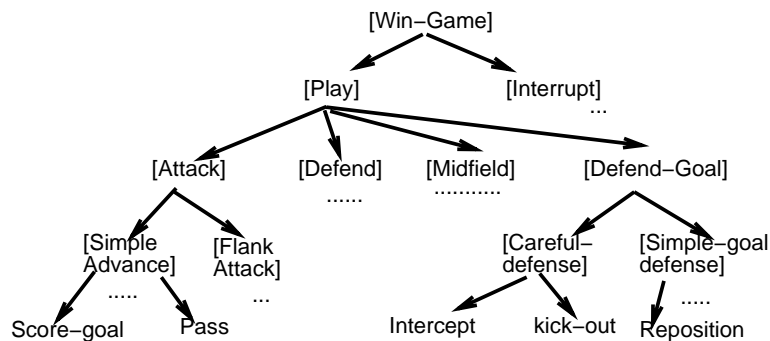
[Win−Game]

[Play]

[Interrupt]
...

[Attack]

[Defend]
......

[Midfield]
...........

[Defend−Goal]

[Simple Advance]
.....

[Flank Attack]
...

[Careful−defense]

[Simple−goal defense]
.....

Score−goal

Pass

Intercept

kick−out

Reposition